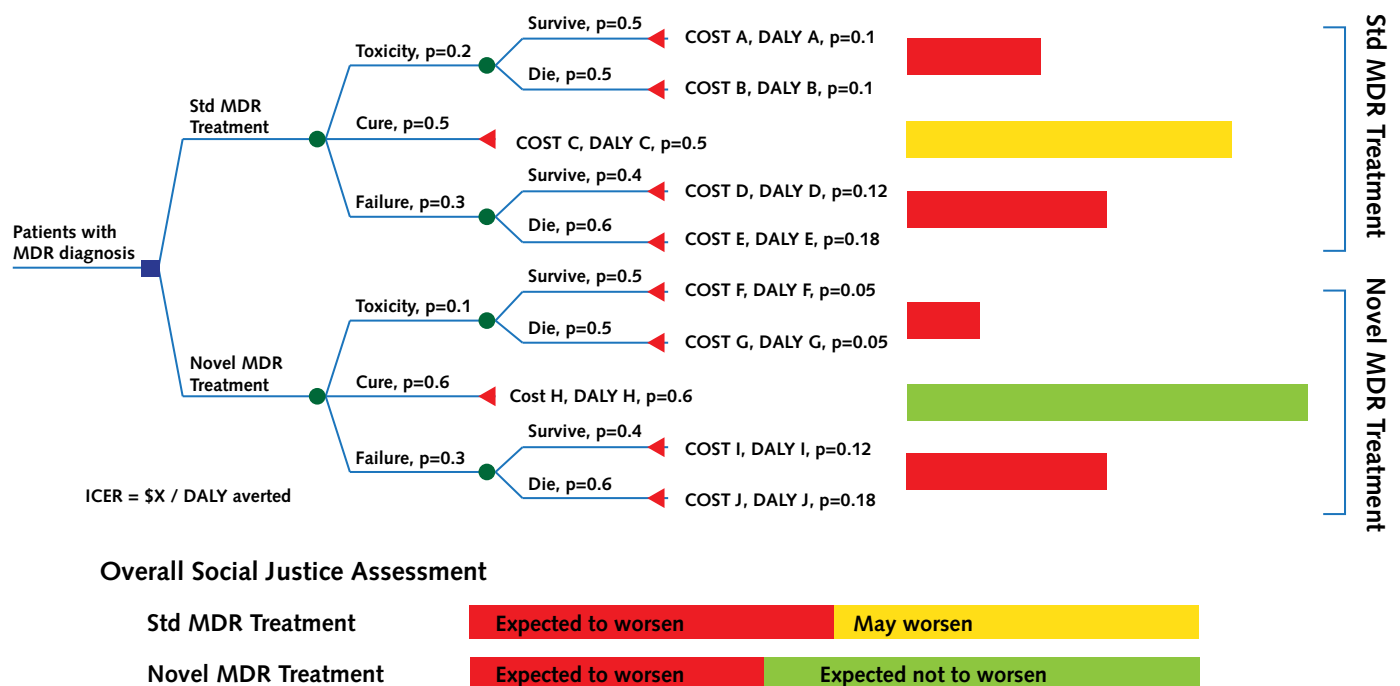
Patients with MDR diagnosis

Std MDR Treatment

Toxicity, p=0.2

Survive, p=0.5

COST A, DALY A, p=0.1

Die, p=0.5

COST B, DALY B, p=0.1

Cure, p=0.5

COST C, DALY C, p=0.5

Failure, p=0.3

Survive, p=0.4

COST D, DALY D, p=0.12

Die, p=0.6

COST E, DALY E, p=0.18

Novel MDR Treatment

Toxicity, p=0.1

Survive, p=0.5

COST F, DALY F, p=0.05

Die, p=0.5

COST G, DALY G, p=0.05

Cure, p=0.6

Cost H, DALY H, p=0.6

Failure, p=0.3

Survive, p=0.4

COST I, DALY I, p=0.12

Die, p=0.6

COST J, DALY J, p=0.18

ICER = $X / DALY averted

Std MDR Treatment

Novel MDR Treatment

Overall Social Justice Assessment

Std MDR Treatment

Expected to worsen

May worsen

Novel MDR Treatment

Expected to worsen

Expected not to worsen